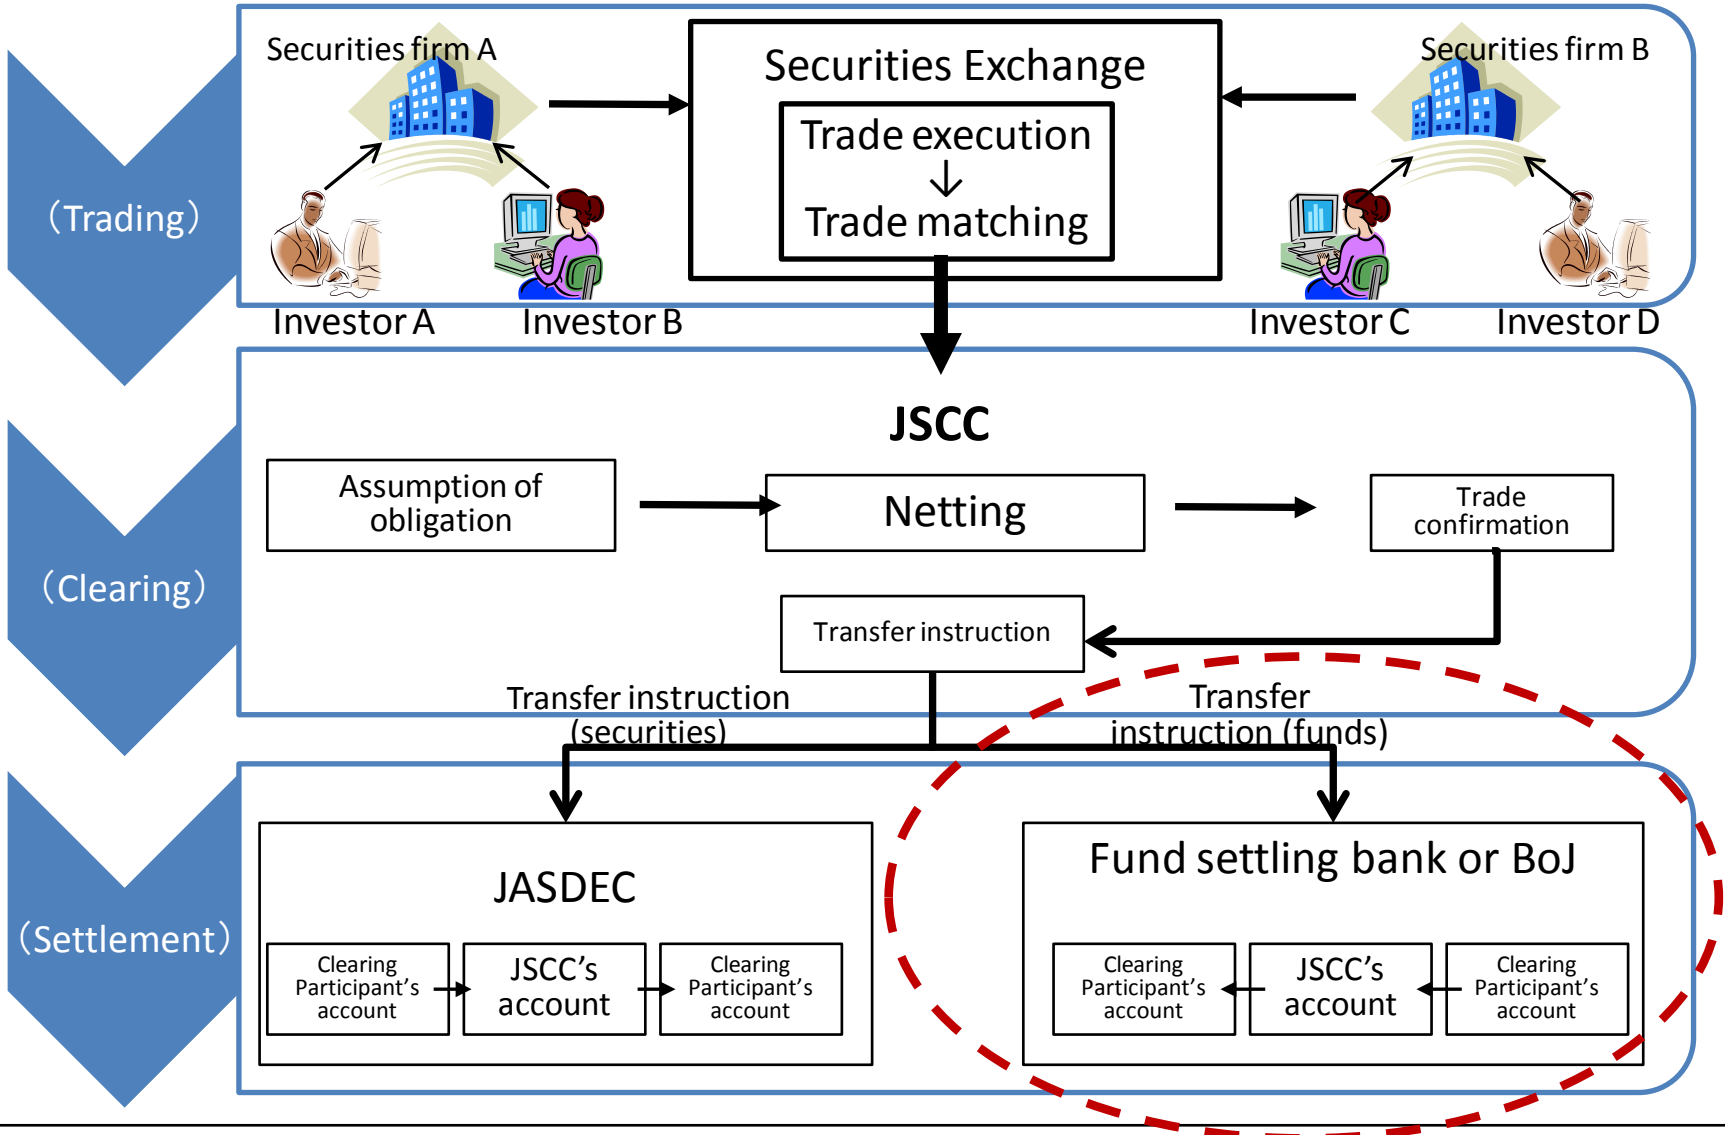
(Trading)

Securities firm A

Securities Exchange

Trade execution
↓
Trade matching

Securities firm B

Investor A Investor B Investor C Investor D

(Clearing)

JSCC

Assumption of obligation

Netting

Trade confirmation

Transfer instruction

Transfer instruction (securities)

Transfer instruction (funds)

(Settlement)

JASDEC

Clearing Participant's account

JSCC's account

Clearing Participant's account

Fund settling bank or BoJ

Clearing Participant's account

JSCC's account

Clearing Participant's account